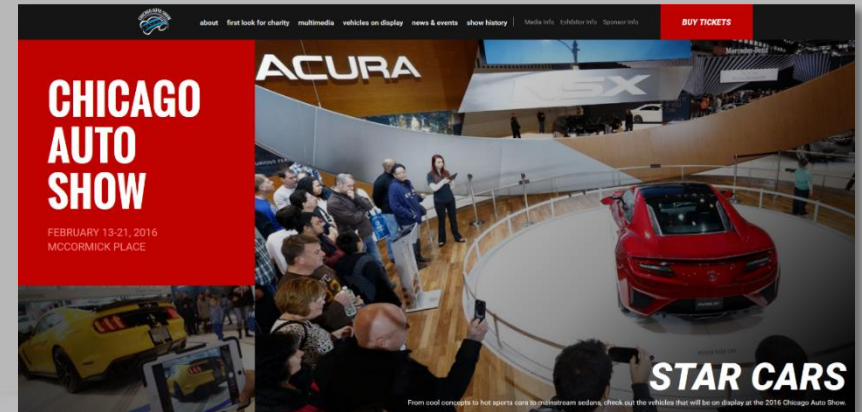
about first look for charity multimedia vehicles on display news & events show history Media Info Exhibitor Info Sponsor Info BUY TICKETS

ACURA

NSX

CHICAGO AUTO SHOW

FEBRUARY 13-21, 2016
MCCORMICK PLACE

STAR CARS

From cool concepts to hot sports cars to mainstream sedans, check out the vehicles that will be on display at the 2016 Chicago Auto Show.